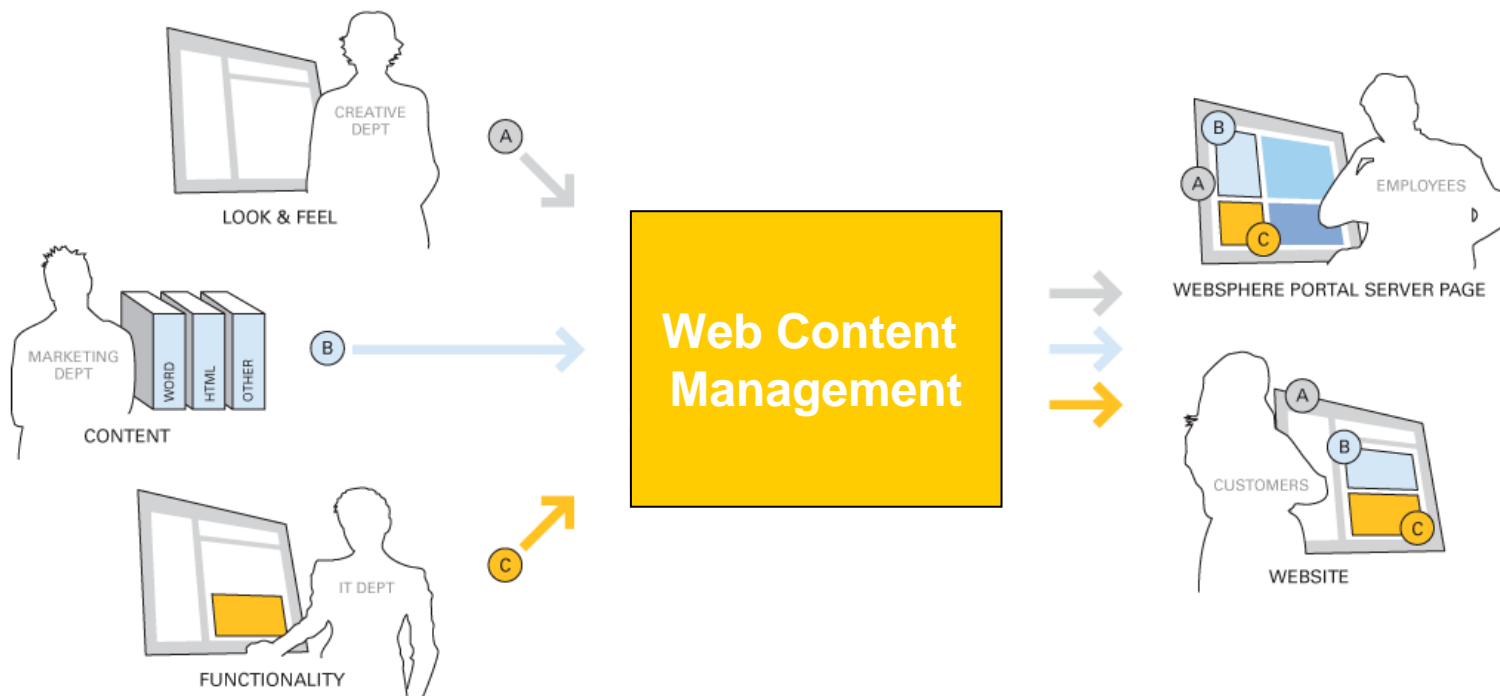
CREATIVE DEPT

LOOK & FEEL

A

MARKETING DEPT

WORD

HTML

OTHER

CONTENT

B

IT DEPT

FUNCTIONALITY

C

Web Content Management

B

A

C

EMPLOYEES

WEBSPHERE PORTAL SERVER PAGE

A

B

CUSTOMERS

C

WEBSITE